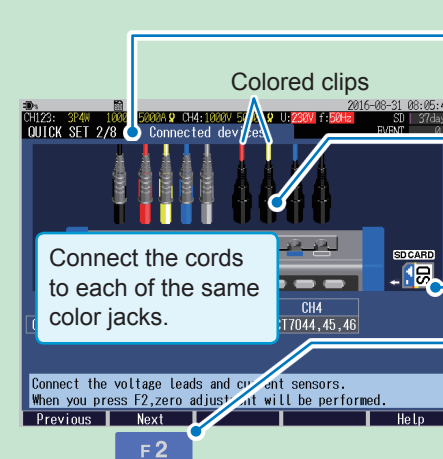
Colored clips

2016-08-31 08:05:4

CH123: 3P4W 1000 5000A CH4:1000V 5 U:230V f:50Hz SD 37day

QUICK SET 2/8 Connected devices EVENT 0

Connect the cords to each of the same color jacks.

SDCARD

SD

CH4

CT7044,45,46

Connect the voltage leads and current sensors.
When you press F2,zero adjustment will be performed.

Previous Next Help

F2